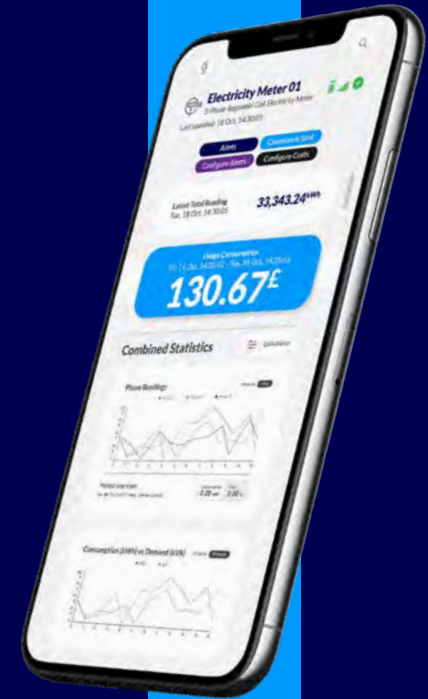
Electricity Meter 01
3-Phase Rogowski Coil Electricity Meter
Last updated: 18 Oct, 14:30:05

Alerts
Commands Sent
Configure Alerts
Configure Costs

Latest Total Reading
Tue, 18 Oct, 14:30:05
33,343.24 kWh

Usage Consumption
Fri, 14 Oct, 14:30:42 - Tue, 18 Oct, 14:29:43
130.67£

Combined Statistics
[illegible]

Phase Readings

Period overview
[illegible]
0.00 kWh
0.00 £

Consumption (kWh) vs Demand (kVA)
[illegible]